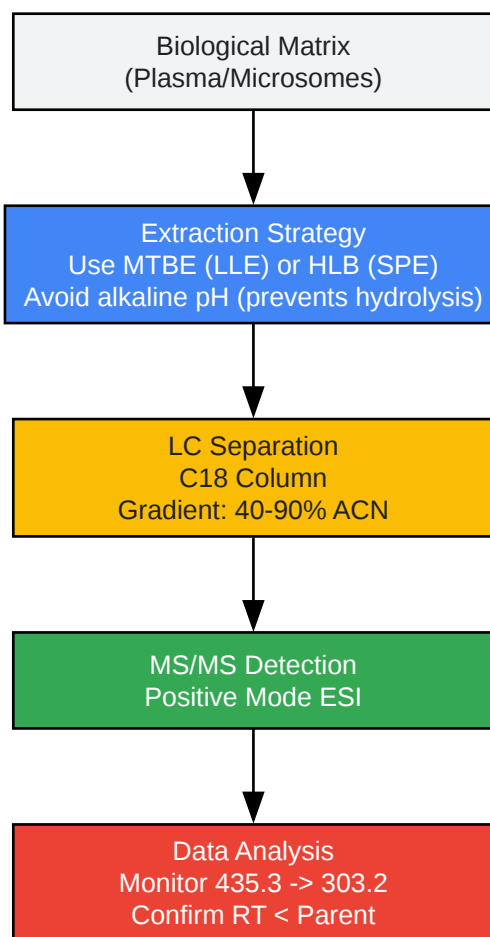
Biological Matrix
(Plasma/Microsomes)

Extraction Strategy
Use MTBE (LLE) or HLB (SPE)
Avoid alkaline pH (prevents hydrolysis)

LC Separation
C18 Column
Gradient: 40-90% ACN

MS/MS Detection
Positive Mode ESI

Data Analysis
Monitor 435.3 -> 303.2
Confirm RT < Parent